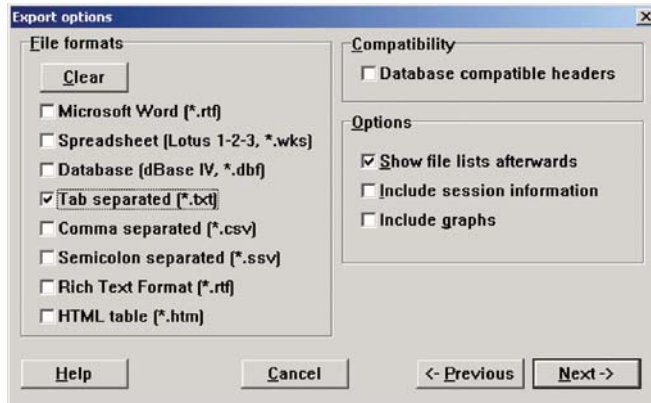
Export options

File formats

Clear

Microsoft Word (*.rtf)

Spreadsheet (Lotus 1-2-3, *.wks)

Database (dBase IV, *.dbf)

Tab separated (*.txt)

Comma separated (*.csv)

Semicolon separated (*.ssv)

Rich Text Format (*.rtf)

HTML table (*.htm)

Compatibility

Database compatible headers

Options

Show file lists afterwards

Include session information

Include graphs

Help

Cancel

<- Previous

Next ->

X